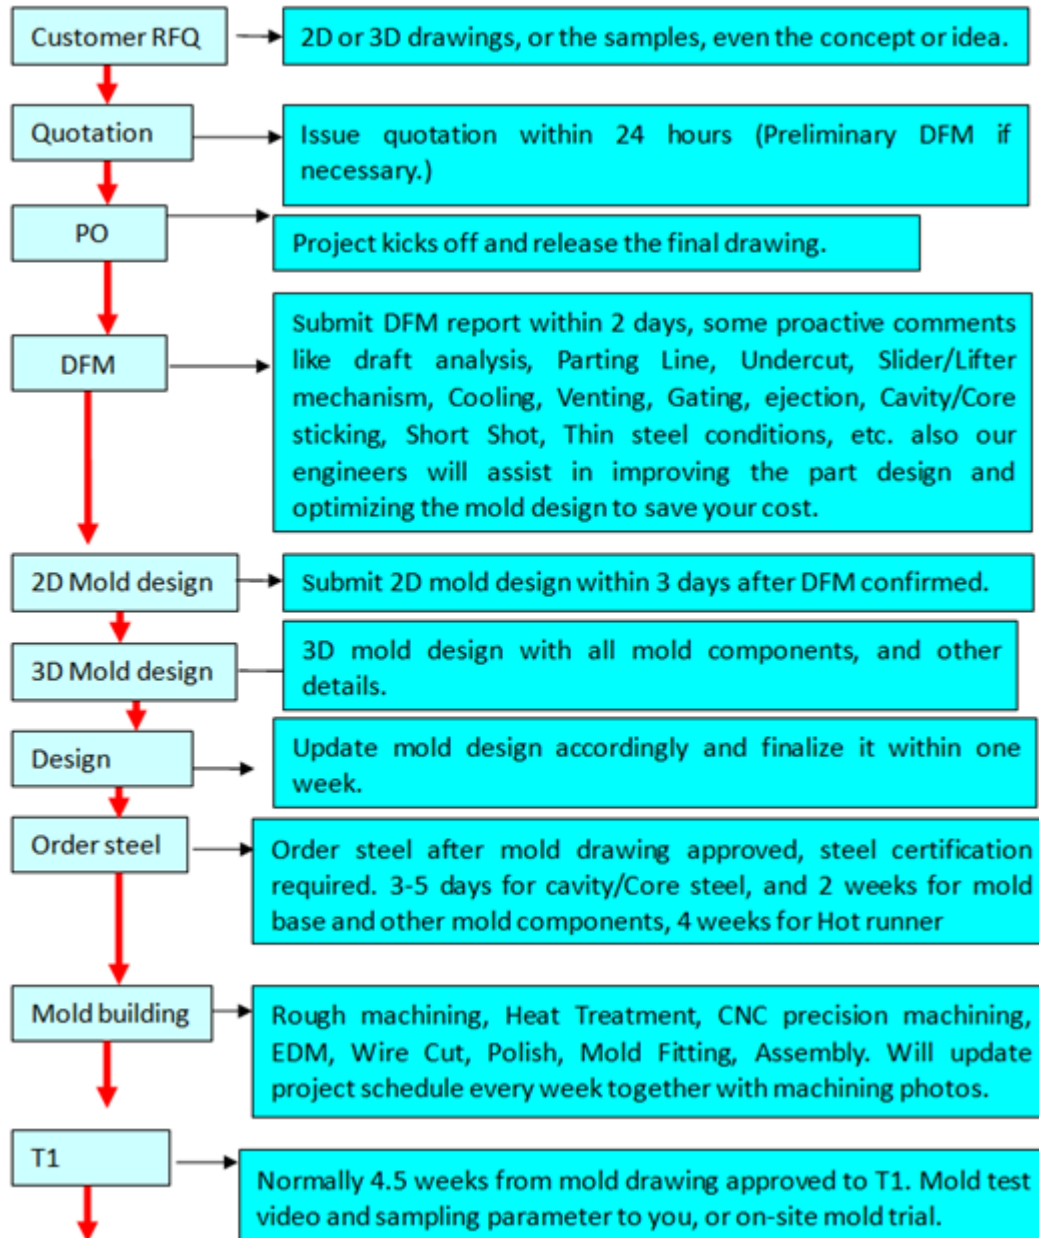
Customer RFQ

2D or 3D drawings, or the samples, even the concept or idea.

Quotation

Issue quotation within 24 hours (Preliminary DFM if necessary.)

PO

Project kicks off and release the final drawing.

DFM

Submit DFM report within 2 days, some proactive comments like draft analysis, Parting Line, Undercut, Slider/Lifter mechanism, Cooling, Venting, Gating, ejection, Cavity/Core sticking, Short Shot, Thin steel conditions, etc. also our engineers will assist in improving the part design and optimizing the mold design to save your cost.

2D Mold design

Submit 2D mold design within 3 days after DFM confirmed.

3D Mold design

3D mold design with all mold components, and other details.

Design

Update mold design accordingly and finalize it within one week.

Order steel

Order steel after mold drawing approved, steel certification required. 3-5 days for cavity/Core steel, and 2 weeks for mold base and other mold components, 4 weeks for Hot runner

Mold building

Rough machining, Heat Treatment, CNC precision machining, EDM, Wire Cut, Polish, Mold Fitting, Assembly. Will update project schedule every week together with machining photos.

T1

Normally 4.5 weeks from mold drawing approved to T1. Mold test video and sampling parameter to you, or on-site mold trial.